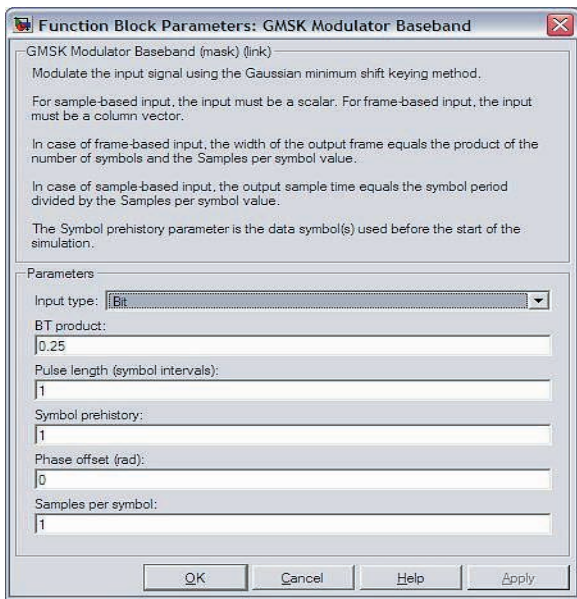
Function Block Parameters: GMSK Modulator Baseband

GMSK Modulator Baseband (mask) (link)

Modulate the input signal using the Gaussian minimum shift keying method.

For sample-based input, the input must be a scalar. For frame-based input, the input must be a column vector.

In case of frame-based input, the width of the output frame equals the product of the number of symbols and the Samples per symbol value.

In case of sample-based input, the output sample time equals the symbol period divided by the Samples per symbol value.

The Symbol prehistory parameter is the data symbol(s) used before the start of the simulation.

Parameters

Input type: Bit

BT product:

0.25

Pulse length (symbol intervals):

1

Symbol prehistory:

1

Phase offset (rad):

0

Samples per symbol:

1

OK Cancel Help Apply